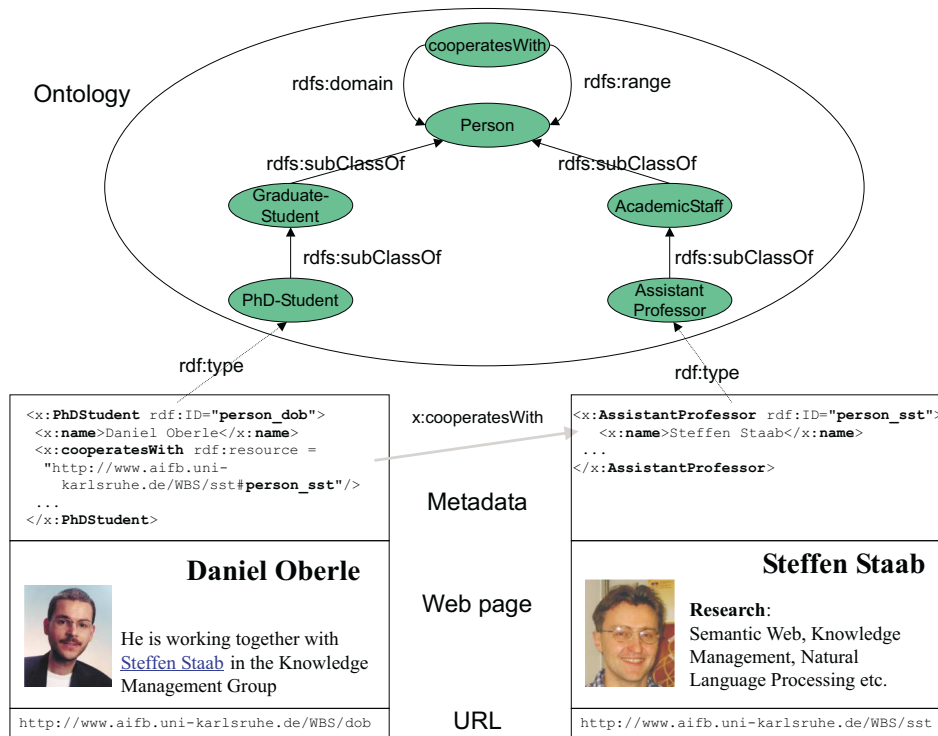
Ontology

cooperatesWith

rdfs:domain

rdfs:range

Person

rdfs:subClassOf

rdfs:subClassOf

Graduate-Student

AcademicStaff

rdfs:subClassOf

rdfs:subClassOf

PhD-Student

Assistant Professor

rdf:type

rdf:type

<x:**PhDStudent** rdf:ID="**person_dob**">
<x:**name**>Daniel Oberle</x:**name**>
<x:**cooperatesWith** rdf:resource = "http://www.aifb.uni-karlsruhe.de/WBS/sst#**person_sst**"/>
...
</x:**PhDStudent**>

x:cooperatesWith

<x:**AssistantProfessor** rdf:ID="**person_sst**">
<x:**name**>Steffen Staab</x:**name**>
...
</x:**AssistantProfessor**>

Metadata

**Daniel Oberle**

He is working together with Steffen Staab in the Knowledge Management Group

Web page

**Steffen Staab**

**Research**: Semantic Web, Knowledge Management, Natural Language Processing etc.

http://www.aifb.uni-karlsruhe.de/WBS/dob

URL

http://www.aifb.uni-karlsruhe.de/WBS/sst